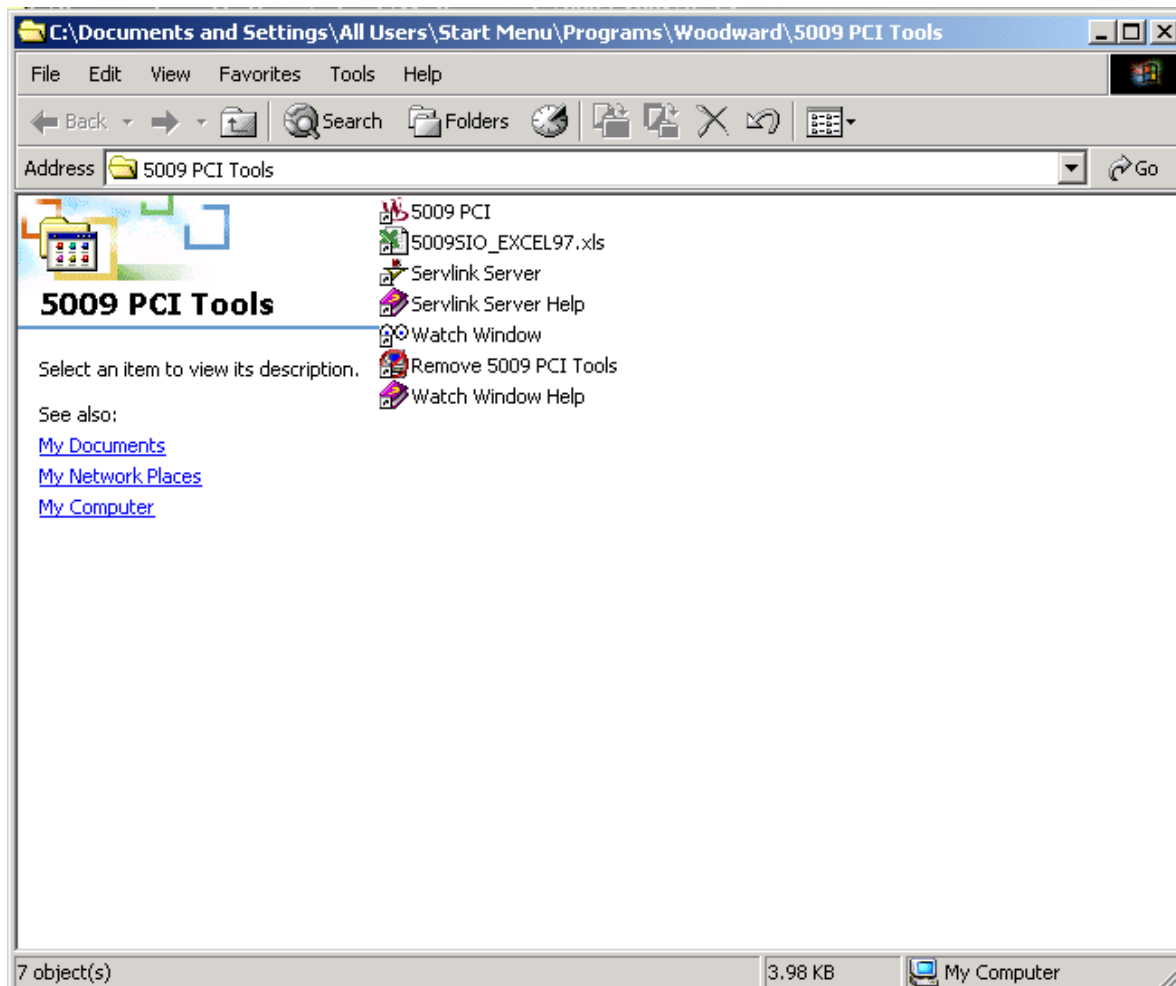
C:\Documents and Settings\All Users\Start Menu\Programs\Woodward\5009 PCI Tools

File Edit View Favorites Tools Help

Back Search Folders

Address 5009 PCI Tools Go

5009 PCI Tools

Select an item to view its description.

See also:

My Documents

My Network Places

My Computer

5009 PCI
5009SIO_EXCEL97.xls
Servlink Server
Servlink Server Help
Watch Window
Remove 5009 PCI Tools
Watch Window Help

7 object(s) 3.98 KB My Computer